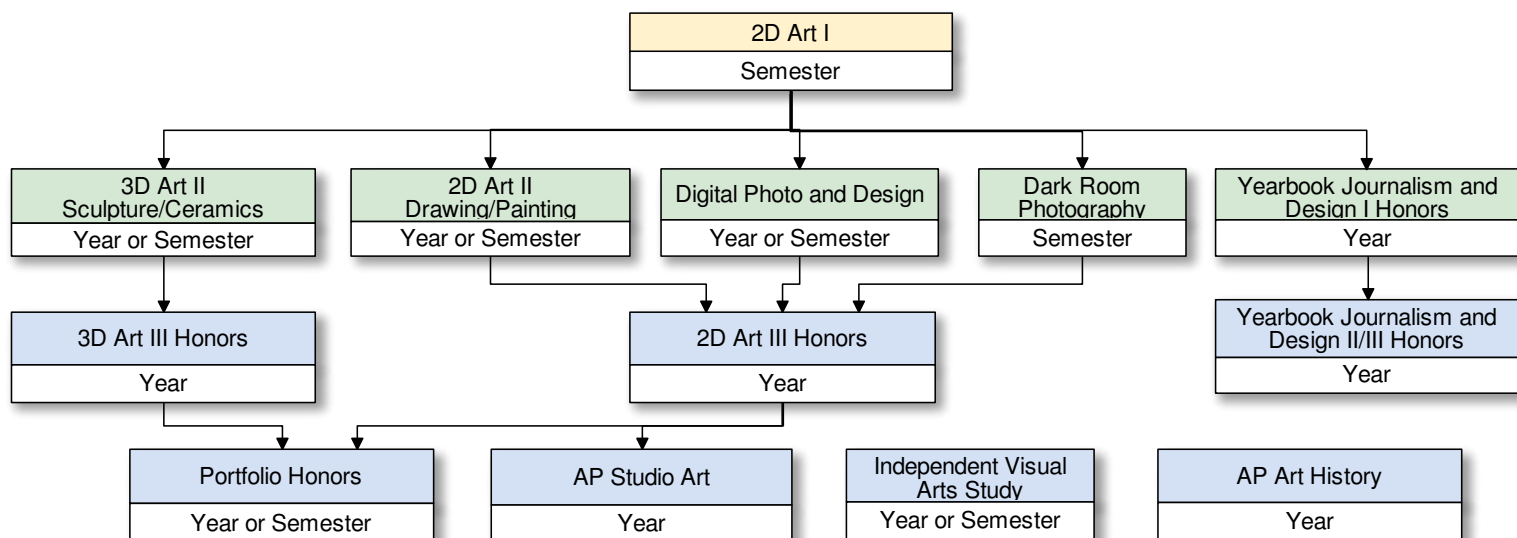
2D Art I
Semester

3D Art II
Sculpture/Ceramics
Year or Semester

2D Art II
Drawing/Painting
Year or Semester

Digital Photo and Design
Year or Semester

Dark Room
Photography
Semester

Yearbook Journalism and
Design I Honors
Year

3D Art III Honors
Year

2D Art III Honors
Year

Yearbook Journalism and
Design II/III Honors
Year

Portfolio Honors
Year or Semester

AP Studio Art
Year

Independent Visual
Arts Study
Year or Semester

AP Art History
Year